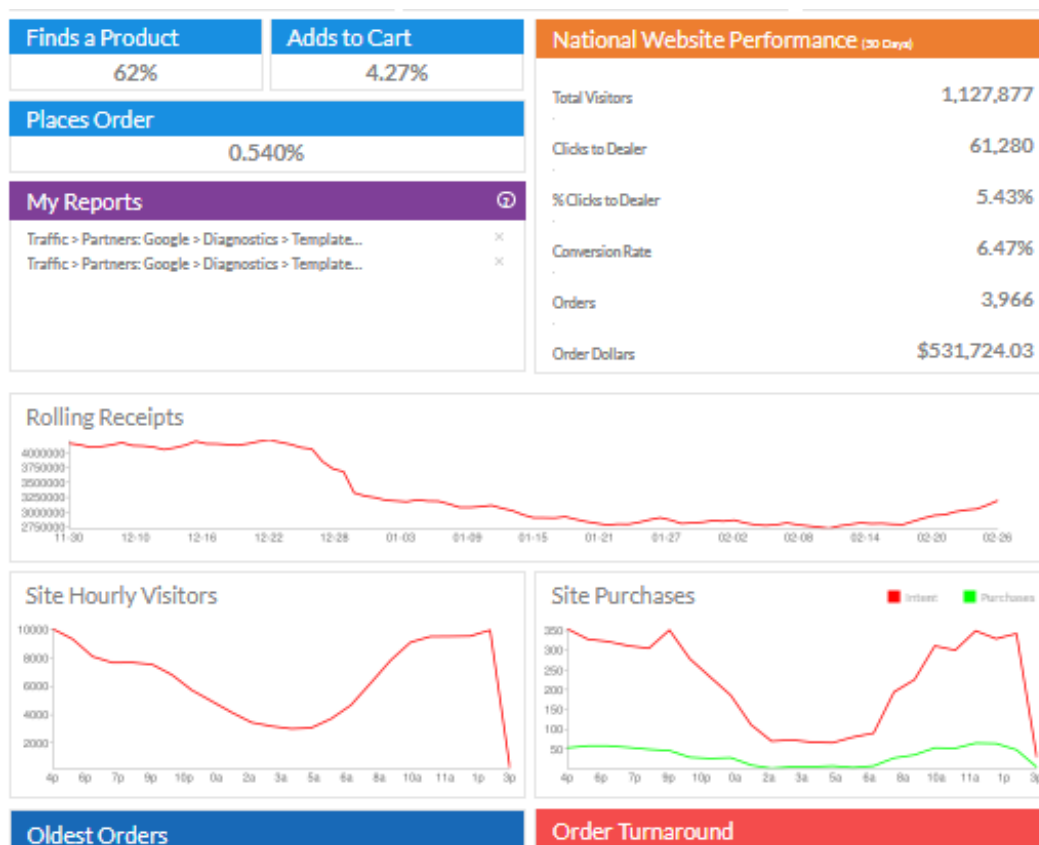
Finds a Product
62%

Adds to Cart
4.27%

Places Order
0.540%

My Reports

Traffic > Partners: Google > Diagnostics > Template... ×
Traffic > Partners: Google > Diagnostics > Template... ×

National Website Performance (30 Days)

| | |
|---|---|
| Total Visitors | 1,127,877 |
| Clicks to Dealer | 61,280 |
| % Clicks to Dealer | 5.43% |
| Conversion Rate | 6.47% |
| Orders | 3,966 |
| Order Dollars | $531,724.03 |

Rolling Receipts

4000000
3750000
3500000
3250000
3000000
2750000

11-30 12-10 12-16 12-22 12-28 01-03 01-09 01-15 01-21 01-27 02-02 02-08 02-14 02-20 02-26

Site Hourly Visitors

10000
8000
6000
4000
2000

4p 6p 7p 9p 10p 0a 2a 3a 5a 6a 8a 10a 11a 1p 3p

Site Purchases

Intent Purchases

350
300
250
200
150
100
50

4p 6p 7p 9p 10p 0a 2a 3a 5a 6a 8a 10a 11a 1p 3p

Oldest Orders

Order Turnaround